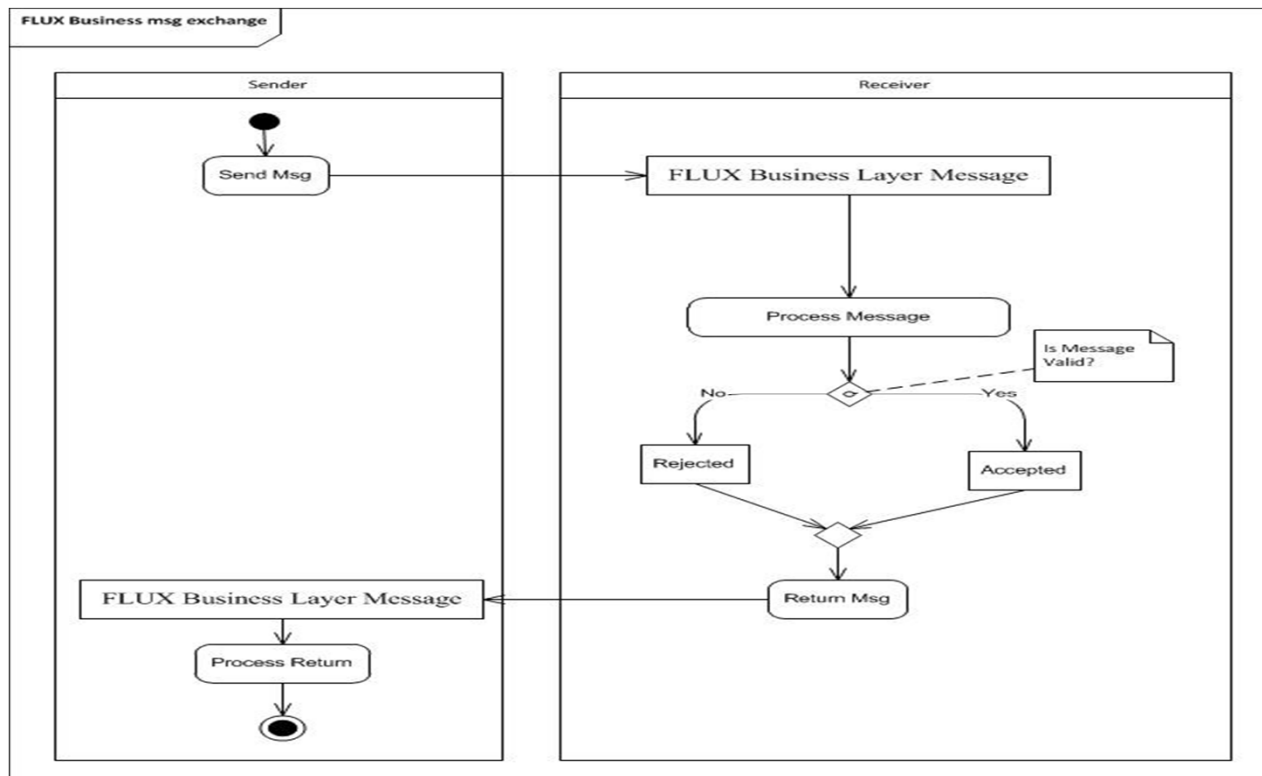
FLUX Business msg exchange

Sender

Receiver

Send Msg

FLUX Business Layer Message

Process Message

Is Message Valid?

No

Yes

Rejected

Accepted

FLUX Business Layer Message

Return Msg

Process Return